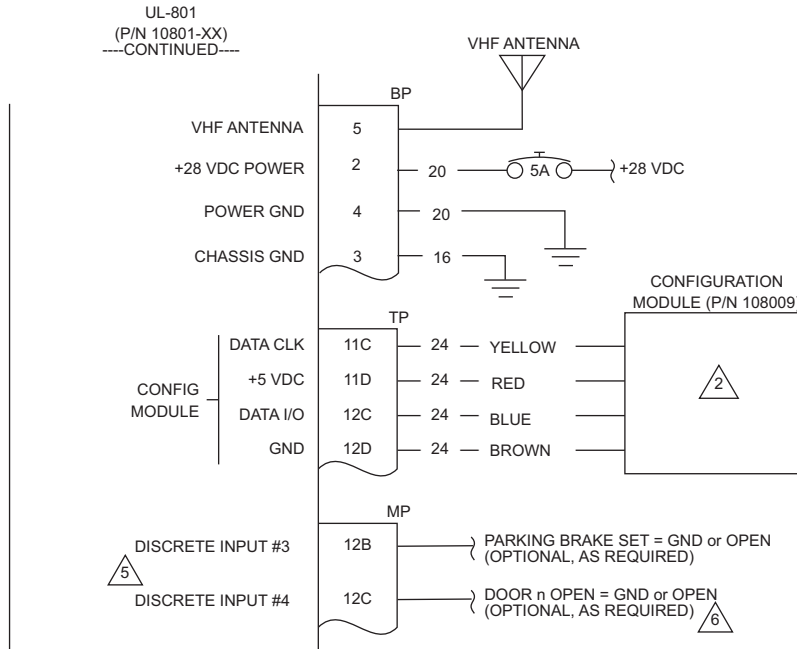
UL-801
(P/N 10801-XX)
----CONTINUED----

VHF ANTENNA

BP

VHF ANTENNA 5

+28 VDC POWER 2 20 5A +28 VDC

POWER GND 4 20

CHASSIS GND 3 16

CONFIGURATION MODULE (P/N 108009

TP

DATA CLK 11C 24 YELLOW

CONFIG MODULE

+5 VDC 11D 24 RED

DATA I/O 12C 24 BLUE

GND 12D 24 BROWN

2

MP

DISCRETE INPUT #3 12B PARKING BRAKE SET = GND or OPEN (OPTIONAL, AS REQUIRED)

5

DISCRETE INPUT #4 12C DOOR n OPEN = GND or OPEN (OPTIONAL, AS REQUIRED)

6